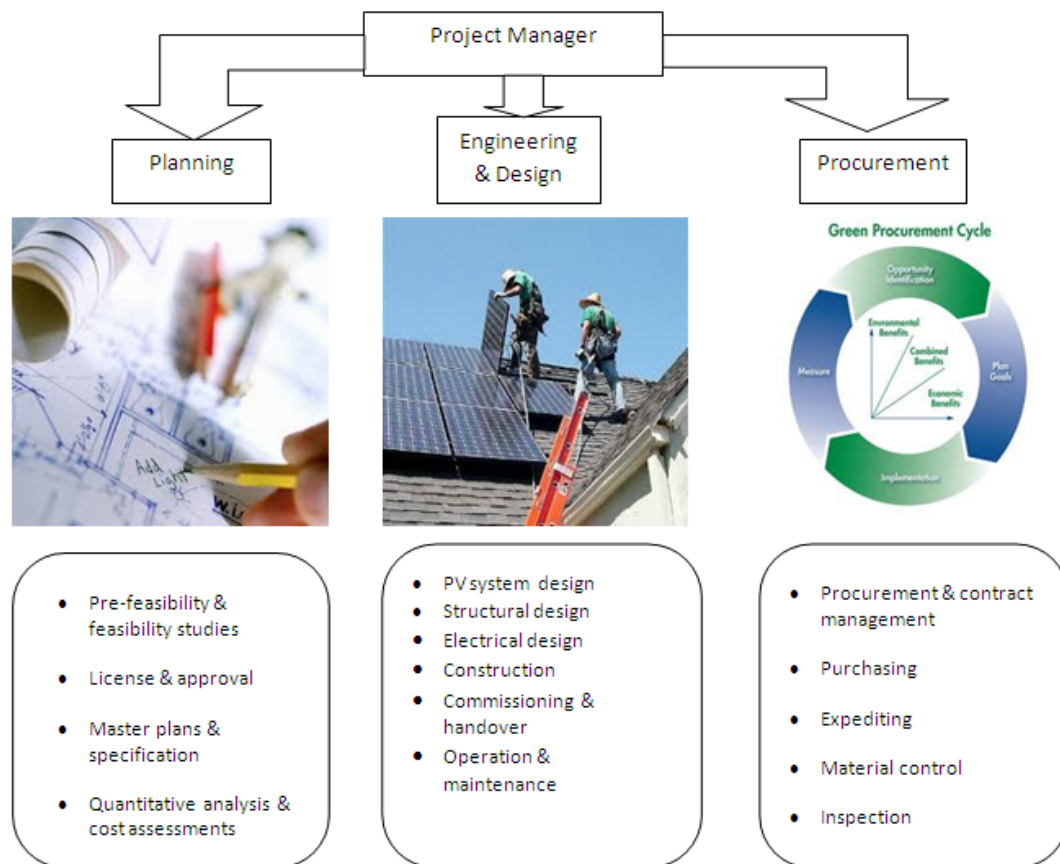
Project Manager

Planning

Engineering & Design

Procurement

Add Light W.I.

Green Procurement Cycle

Opportunity Identification

Plan Goals

Implementation

Measure

Environmental Benefits

Combined Benefits

Economic Benefits

- Pre-feasibility & feasibility studies
- License & approval
- Master plans & specification
- Quantitative analysis & cost assessments

- PV system design
- Structural design
- Electrical design
- Construction
- Commissioning & handover
- Operation & maintenance

- Procurement & contract management
- Purchasing
- Expediting
- Material control
- Inspection